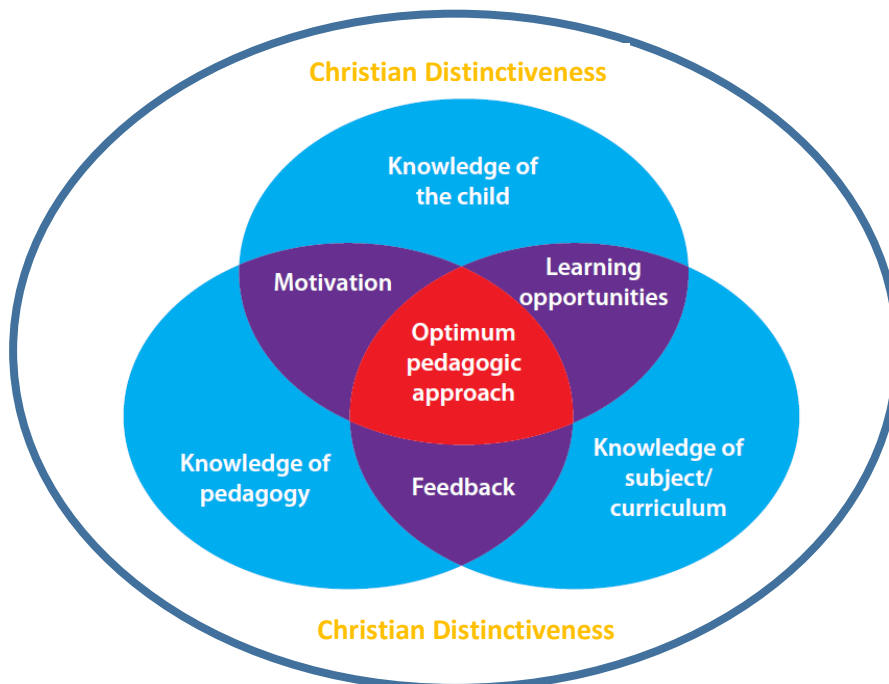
Christian Distinctiveness

Knowledge of the child

Motivation

Learning opportunities

Optimum pedagogic approach

Knowledge of pedagogy

Feedback

Knowledge of subject/ curriculum

Christian Distinctiveness